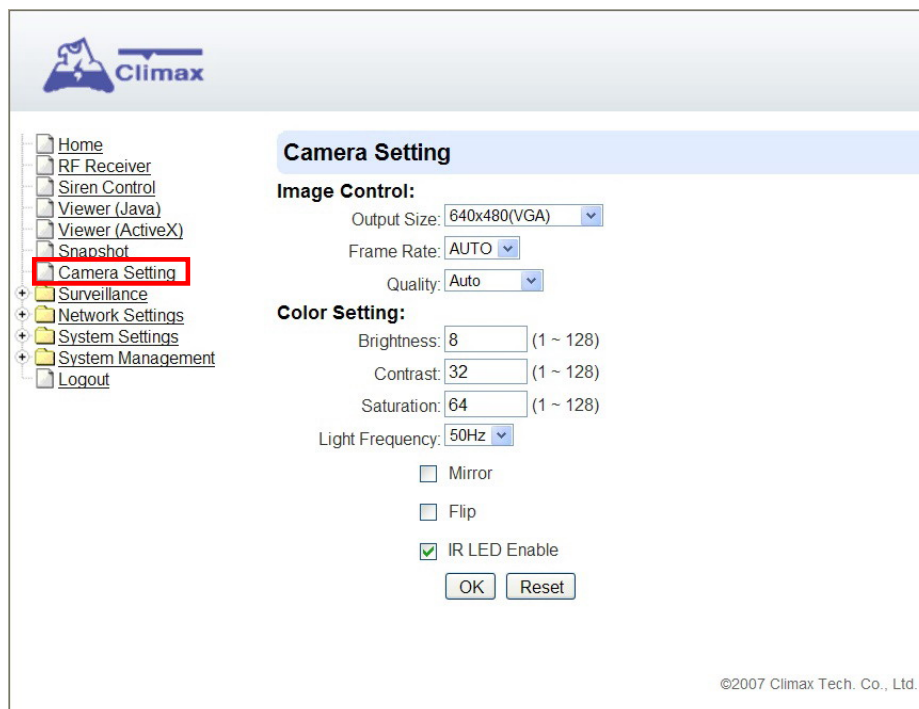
Climax

Home
RF Receiver
Siren Control
Viewer (Java)
Viewer (ActiveX)
Snapshot
Camera Setting
Surveillance
Network Settings
System Settings
System Management
Logout

Camera Setting

Image Control:

Output Size: 640x480(VGA)

Frame Rate: AUTO

Quality: Auto

Color Setting:

Brightness: 8 (1 ~ 128)

Contrast: 32 (1 ~ 128)

Saturation: 64 (1 ~ 128)

Light Frequency: 50Hz

Mirror

Flip

IR LED Enable

OK Reset

©2007 Climax Tech. Co., Ltd.